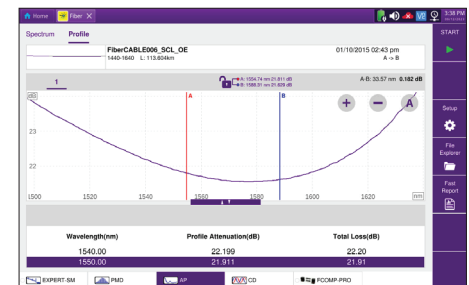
Home Fiber

3:38 PM

Spectrum Profile

FiberCABLE006_SCL_OE
1440-1640 L: 113.604km

01/10/2015 02:43 pm
A -> B

1

A: 1554.74 nm 21.911 dB
B: 1588.91 nm 21.829 dB

A-B: 33.57 nm 0.182 dB

dB

A

B

23

22

1500 1520 1540 1560 1580 1600 1620 nm

| Wavelength(nm) | Profile Attenuation(dB) | Total Loss(dB) |
|---|---|---|
| 1540.00 | 22.199 | 22.20 |
| 1550.00 | 21.911 | 21.91 |

EXPERT-SM PMD AP CD FCOMP-PRO

START

Setup

File Explorer

Fast Report